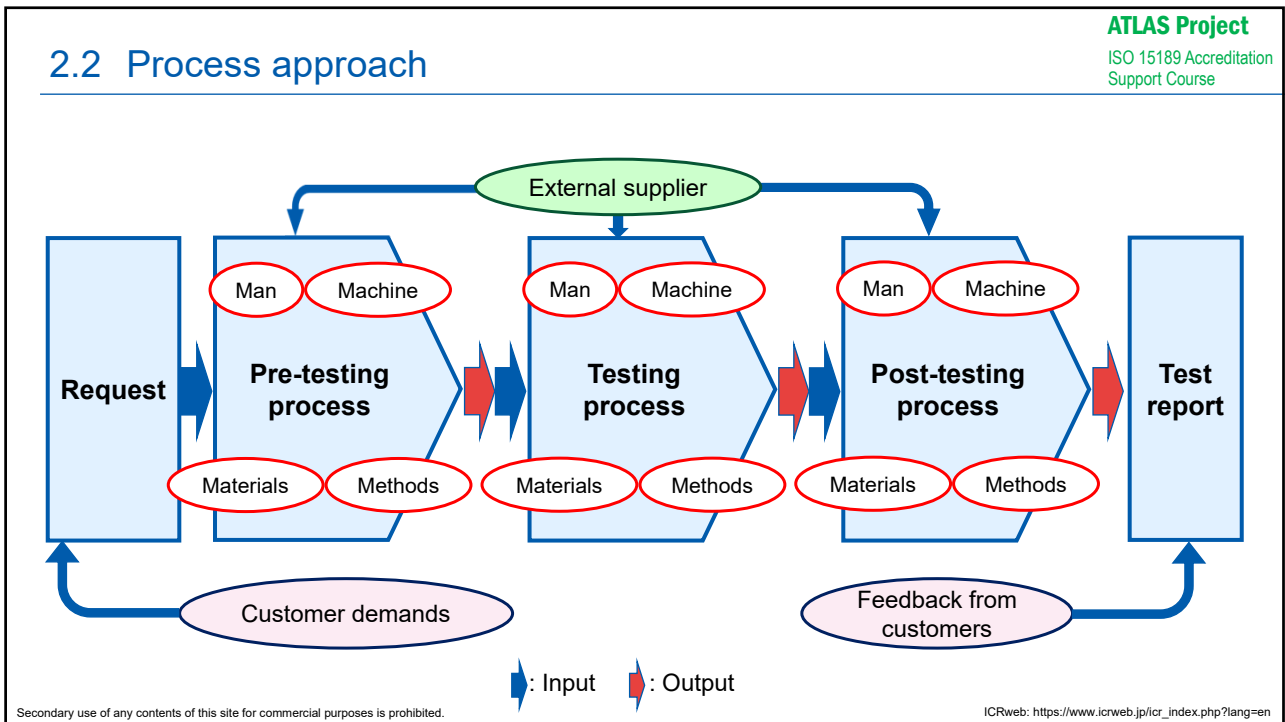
2.2 Process approach

ATLAS Project
ISO 15189 Accreditation Support Course

External supplier

Request

Man
Machine
Pre-testing process
Materials
Methods

Man
Machine
Testing process
Materials
Methods

Man
Machine
Post-testing process
Materials
Methods

Test report

Customer demands

Feedback from customers

: Input : Output

Secondary use of any contents of this site for commercial purposes is prohibited.

ICRweb: https://www.icrweb.jp/icr_index.php?lang=en